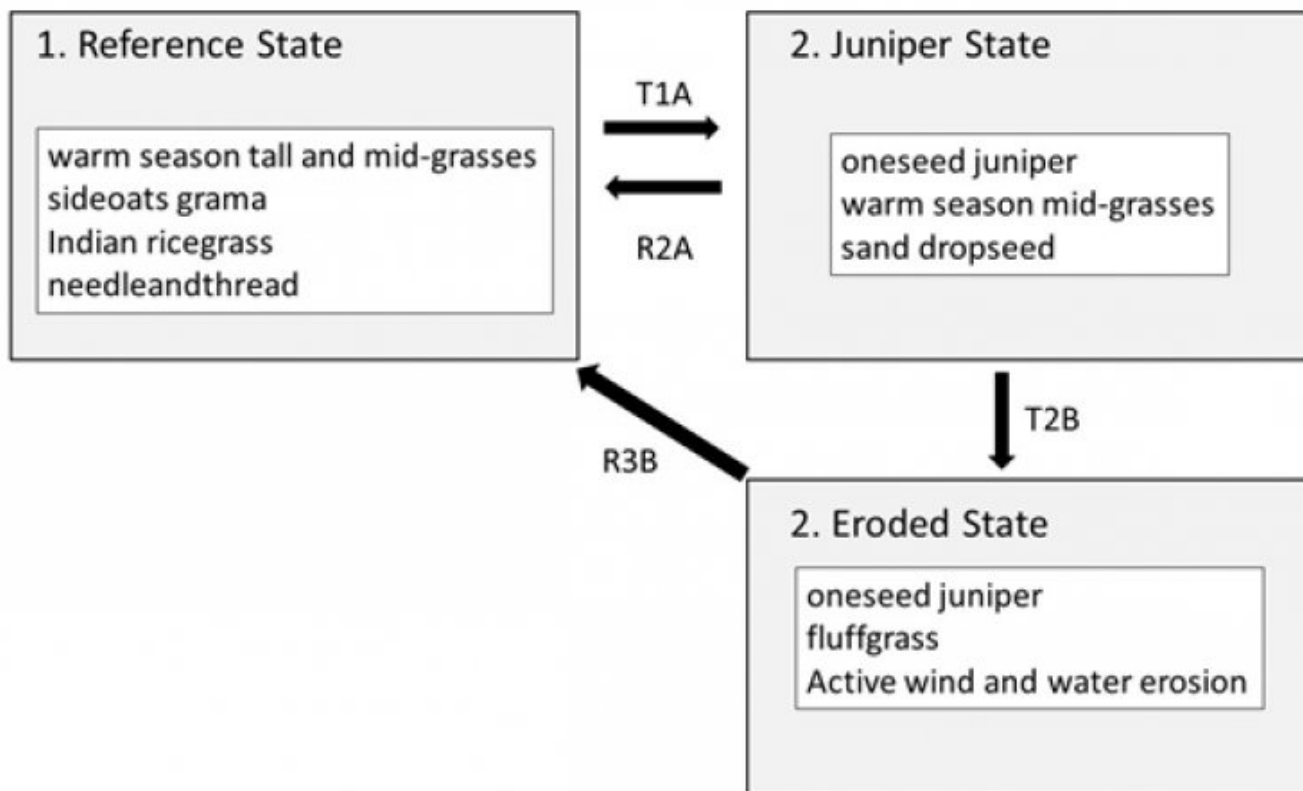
1. Reference State

warm season tall and mid-grasses
sideoats grama
Indian ricegrass
needleandthread

T1A

R2A

2. Juniper State

oneseed juniper
warm season mid-grasses
sand dropseed

T2B

R3B

2. Eroded State

oneseed juniper
fluffgrass
Active wind and water erosion